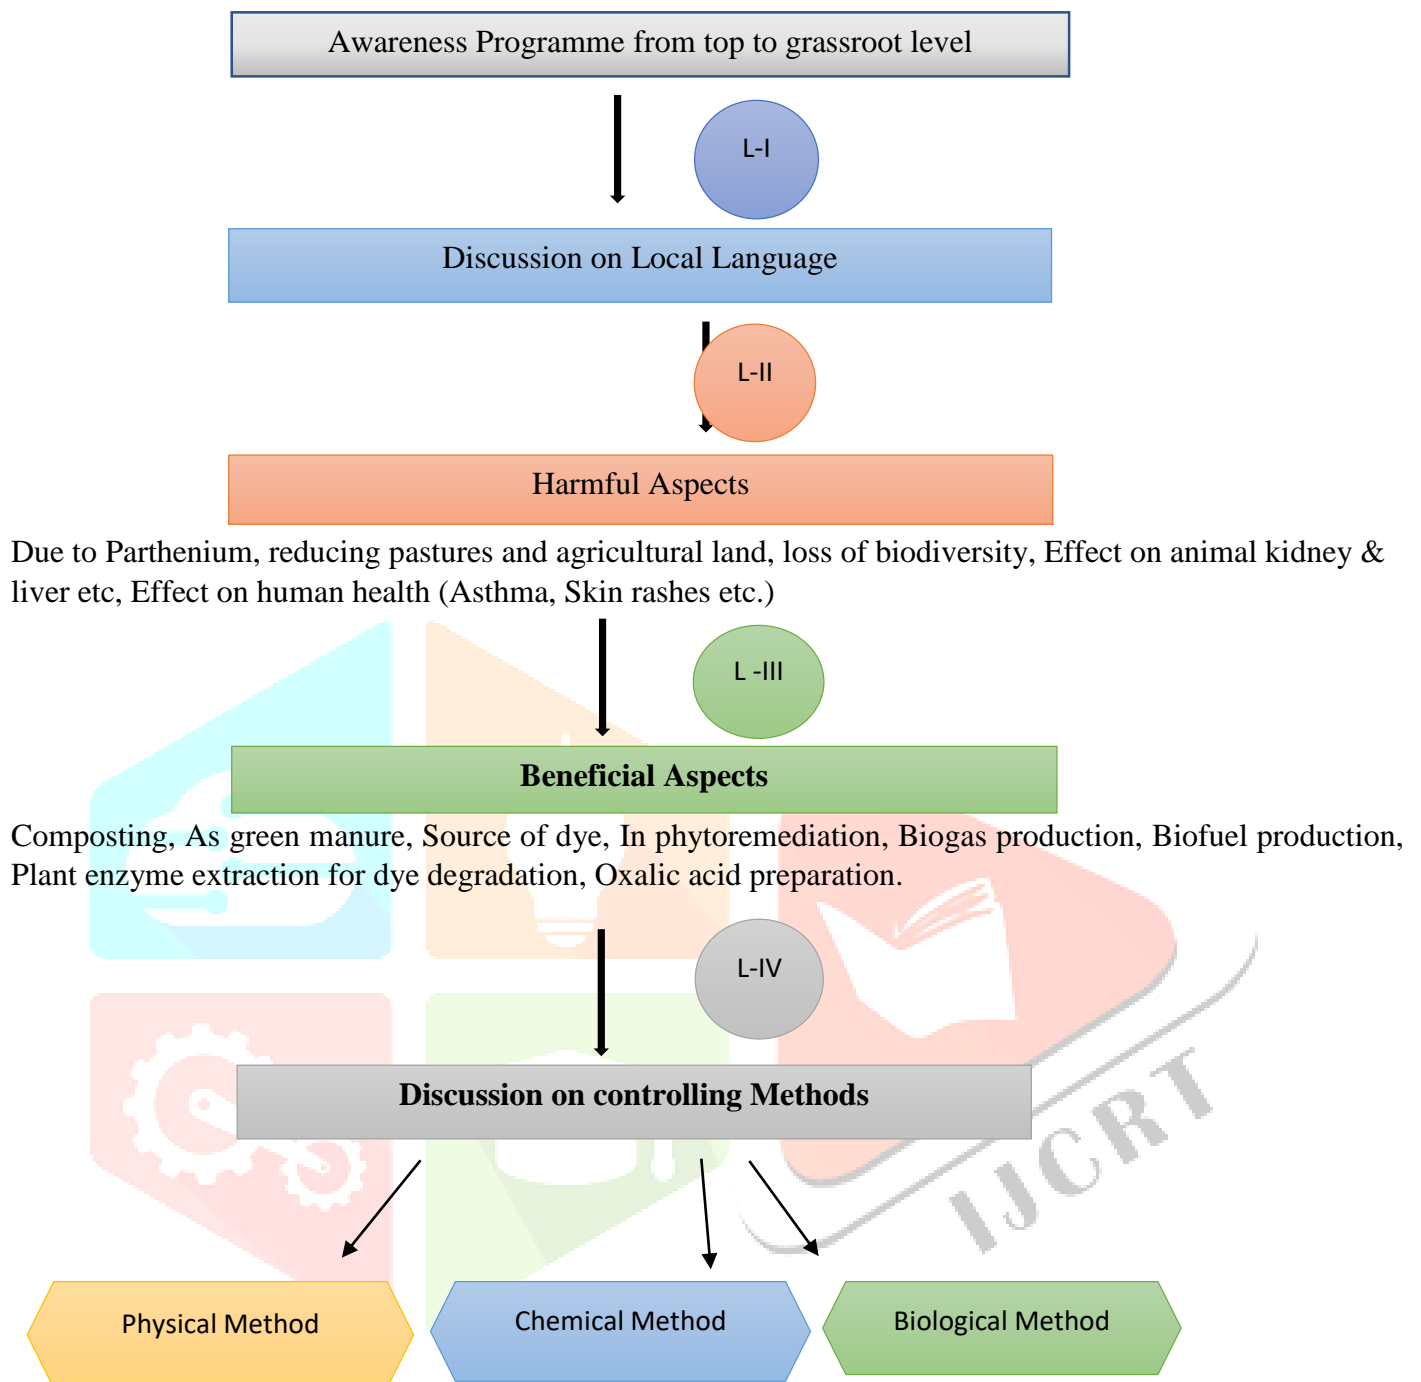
Awareness Programme from top to grassroot level

L-I

Discussion on Local Language

L-II

Harmful Aspects

Due to Parthenium, reducing pastures and agricultural land, loss of biodiversity, Effect on animal kidney & liver etc, Effect on human health (Asthma, Skin rashes etc.)

L -III

Beneficial Aspects

Composting, As green manure, Source of dye, In phytoremediation, Biogas production, Biofuel production, Plant enzyme extraction for dye degradation, Oxalic acid preparation.

L-IV

Discussion on controlling Methods

Physical Method

Chemical Method

Biological Method

IJCRT